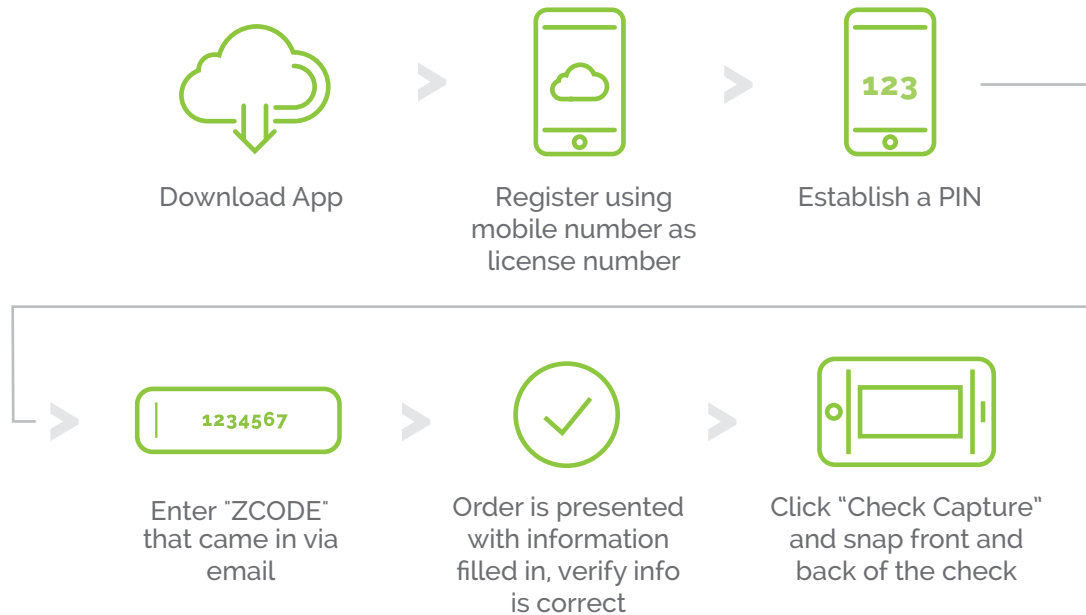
Download App

123

Register using mobile number as license number

Establish a PIN

1234567

Enter "ZCODE" that came in via email

Order is presented with information filled in, verify info is correct

Click “Check Capture” and snap front and back of the check